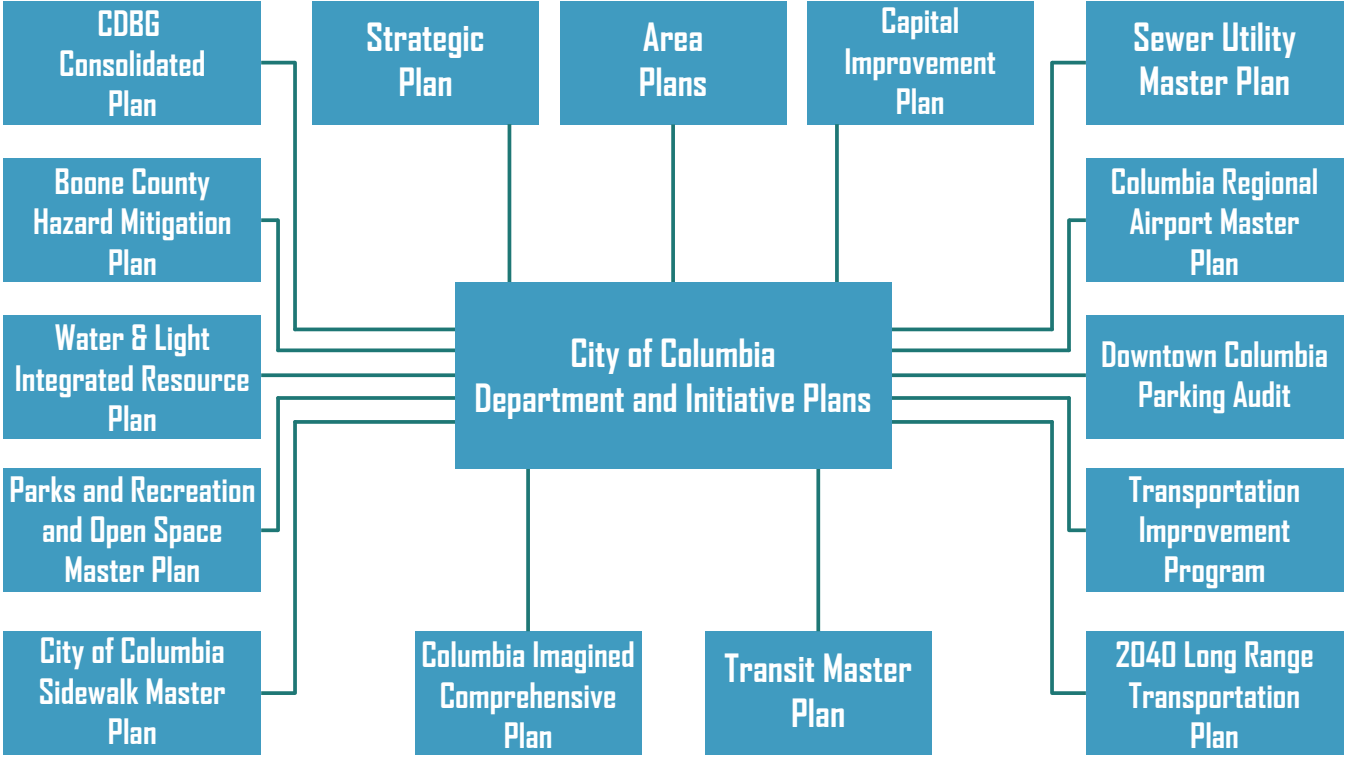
CDBG Consolidated Plan

Strategic Plan

Area Plans

Capital Improvement Plan

Sewer Utility Master Plan

Boone County Hazard Mitigation Plan

Columbia Regional Airport Master Plan

Water & Light Integrated Resource Plan

City of Columbia Department and Initiative Plans

Downtown Columbia Parking Audit

Parks and Recreation and Open Space Master Plan

Transportation Improvement Program

City of Columbia Sidewalk Master Plan

Columbia Imagined Comprehensive Plan

Transit Master Plan

2040 Long Range Transportation Plan